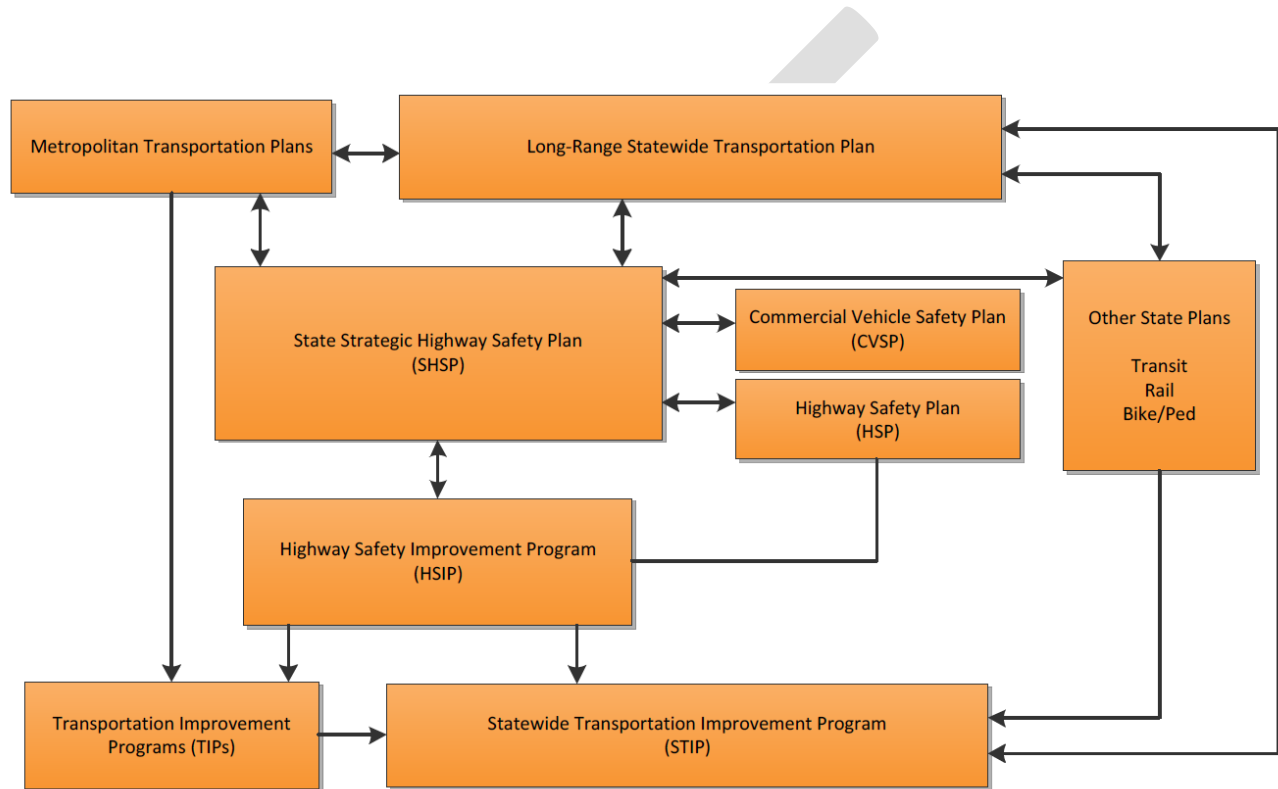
Metropolitan Transportation Plans

Long-Range Statewide Transportation Plan

State Strategic Highway Safety Plan
(SHSP)

Commercial Vehicle Safety Plan
(CVSP)

Highway Safety Plan
(HSP)

Other State Plans

Transit
Rail
Bike/Ped

Highway Safety Improvement Program
(HSIP)

Transportation Improvement Programs (TIPs)

Statewide Transportation Improvement Program
(STIP)